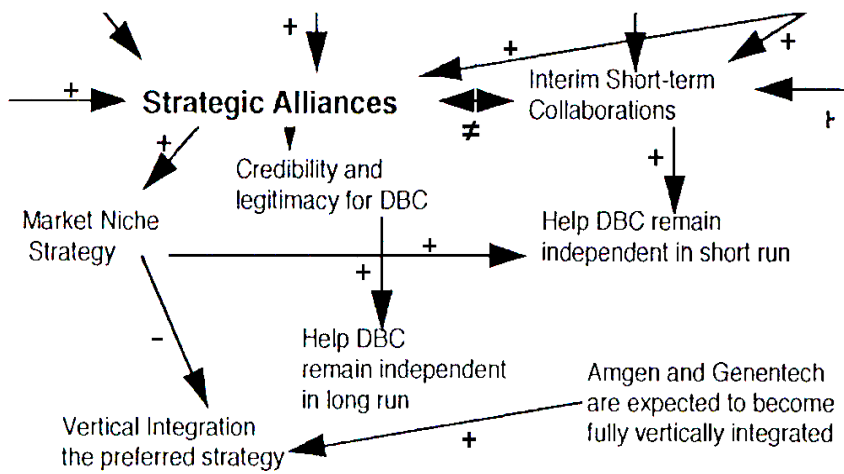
+
+
+
+
Strategic Alliances
Interim Short-term Collaborations
≠
+
+
Credibility and legitimacy for DBC
+
Market Niche Strategy
+
Help DBC remain independent in short run
+
Help DBC remain independent in long run
-
Amgen and Genentech are expected to become fully vertically integrated
+
Vertical Integration the preferred strategy